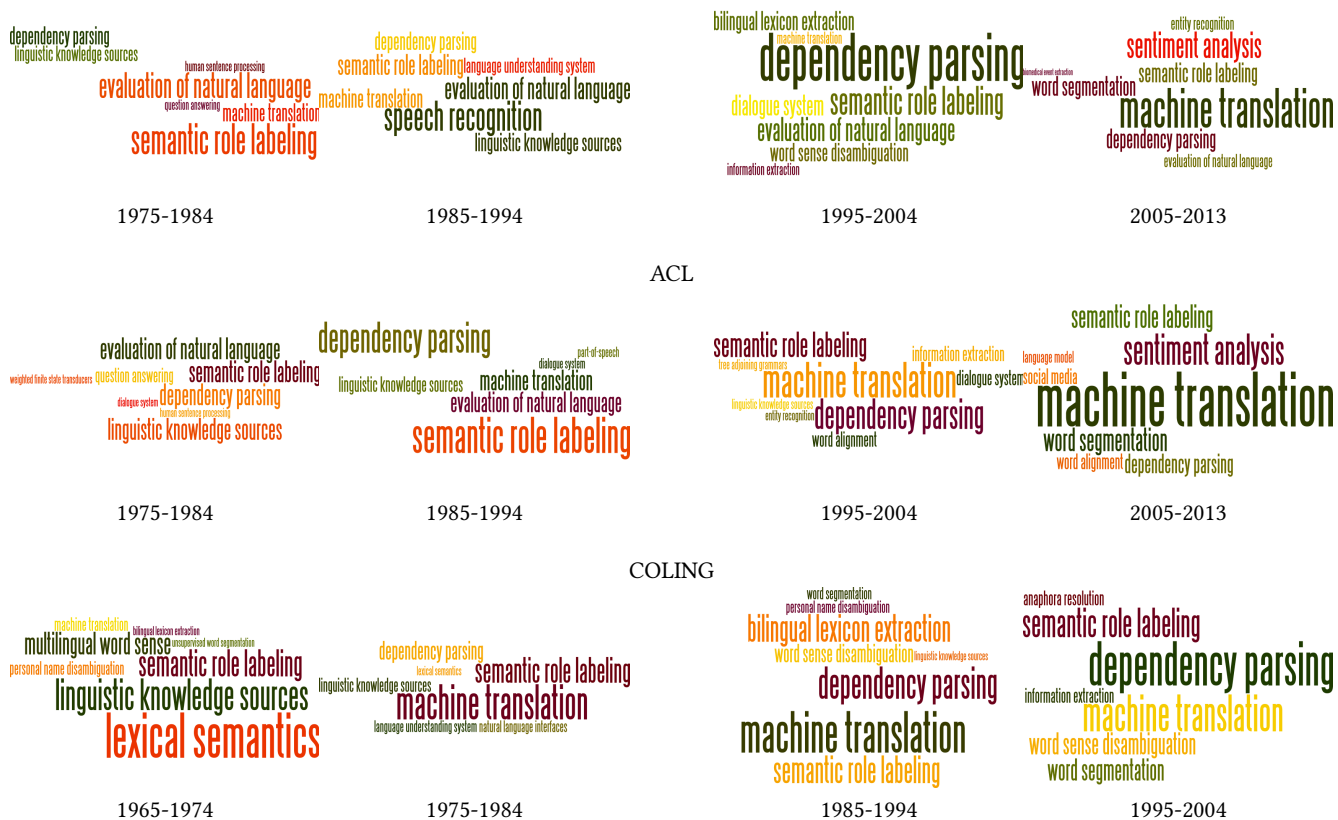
dependency parsing
linguistic knowledge sources
human sentence processing
evaluation of natural language
question answering
machine translation
semantic role labeling

dependency parsing
semantic role labeling
language understanding system
machine translation
evaluation of natural language
speech recognition
linguistic knowledge sources

bilingual lexicon extraction
machine translation
dependency parsing
dialogue system
semantic role labeling
evaluation of natural language
word sense disambiguation
information extraction

entity recognition
sentiment analysis
semantic role labeling
biomedical event extraction
word segmentation
machine translation
dependency parsing
evaluation of natural language

1975-1984
1985-1994
1995-2004
2005-2013

ACL

evaluation of natural language
weighted finite state transducers
question answering
semantic role labeling
dialogue system
dependency parsing
human sentence processing
linguistic knowledge sources

dependency parsing
part-of-speech
dialogue system
linguistic knowledge sources
machine translation
evaluation of natural language
semantic role labeling

semantic role labeling
information extraction
tree adjoining grammars
machine translation
dialogue system
linguistic knowledge sources
entity recognition
dependency parsing
word alignment

semantic role labeling
sentiment analysis
language model
social media
machine translation
word segmentation
word alignment
dependency parsing

1975-1984
1985-1994
1995-2004
2005-2013

COLING

machine translation
bilingual lexicon extraction
multilingual word sense
unsupervised word segmentation
personal name disambiguation
semantic role labeling
linguistic knowledge sources
lexical semantics

dependency parsing
lexical semantics
semantic role labeling
linguistic knowledge sources
machine translation
language understanding system
natural language interfaces

word segmentation
personal name disambiguation
bilingual lexicon extraction
word sense disambiguation
linguistic knowledge sources
dependency parsing
machine translation
semantic role labeling

anaphora resolution
semantic role labeling
dependency parsing
information extraction
machine translation
word sense disambiguation
word segmentation

1965-1974
1975-1984
1985-1994
1995-2004